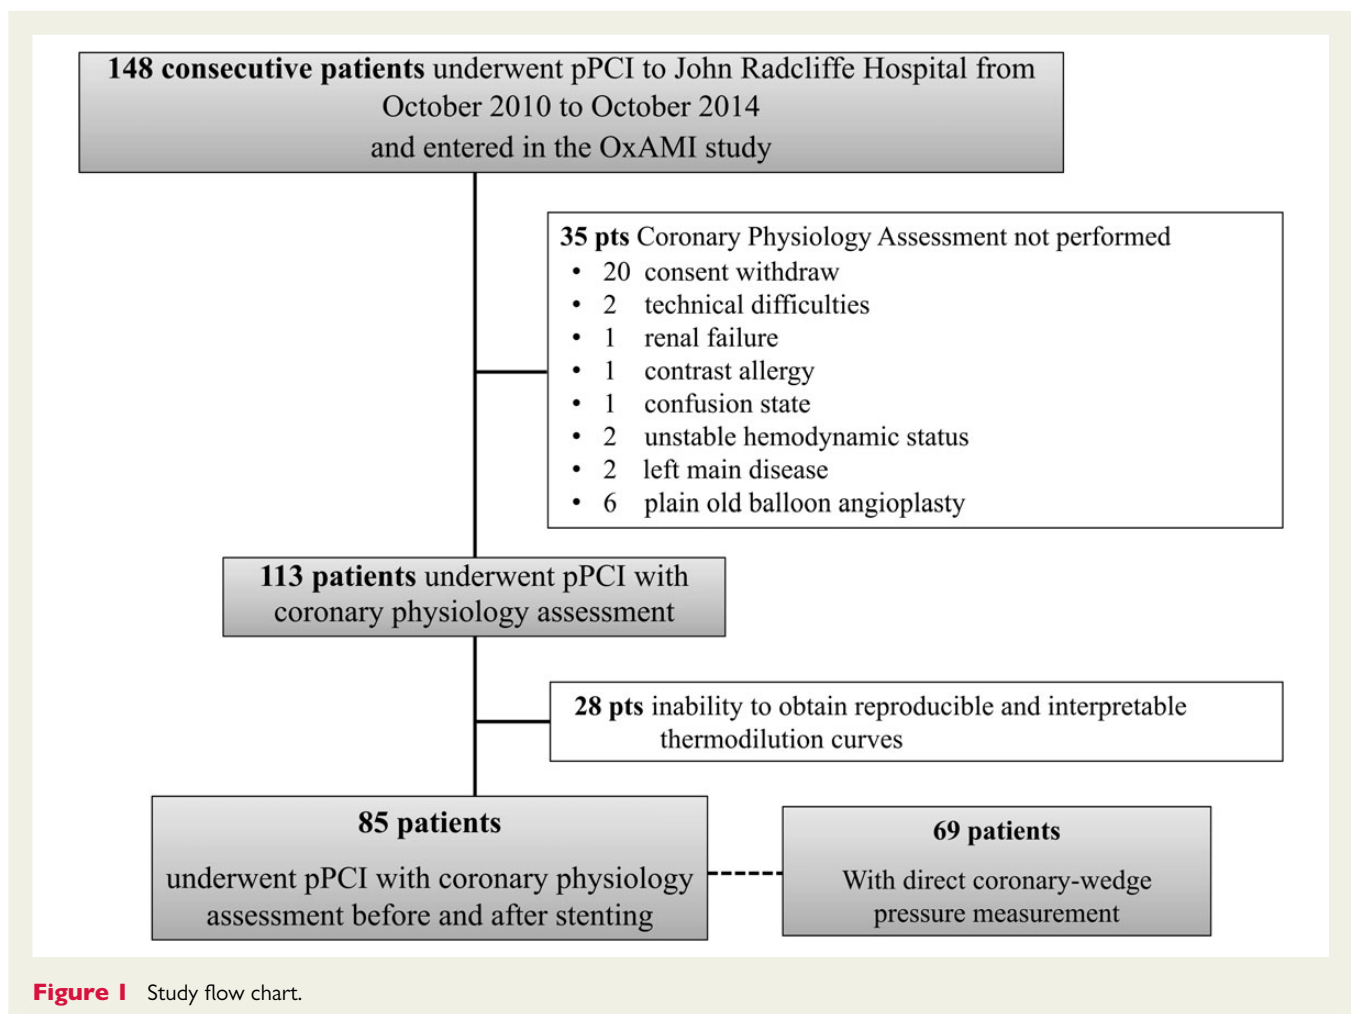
**148 consecutive patients** underwent pPCI to John Radcliffe Hospital from October 2010 to October 2014 and entered in the OxAMI study

**35 pts** Coronary Physiology Assessment not performed
- 20 consent withdraw
- 2 technical difficulties
- 1 renal failure
- 1 contrast allergy
- 1 confusion state
- 2 unstable hemodynamic status
- 2 left main disease
- 6 plain old balloon angioplasty

**113 patients** underwent pPCI with coronary physiology assessment

**28 pts** inability to obtain reproducible and interpretable thermodilution curves

**85 patients**

underwent pPCI with coronary physiology assessment before and after stenting

**69 patients**

With direct coronary-wedge pressure measurement

**Figure 1** Study flow chart.